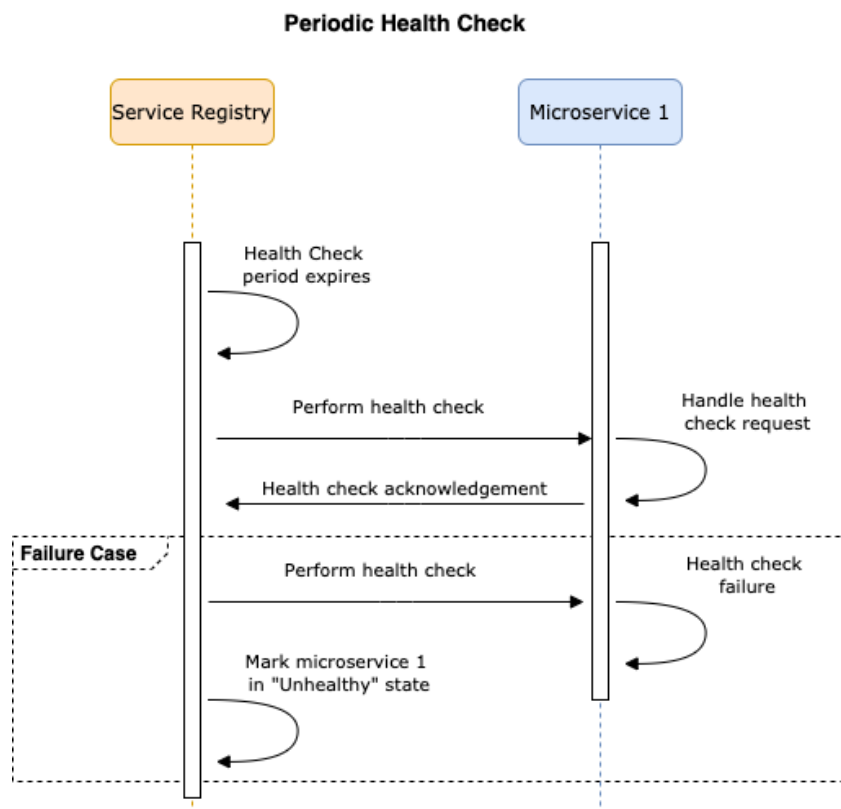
Periodic Health Check

Service Registry

Microservice 1

Health Check period expires

Perform health check

Handle health check request

Health check acknowledgement

Failure Case

Perform health check

Health check failure

Mark microservice 1 in "Unhealthy" state